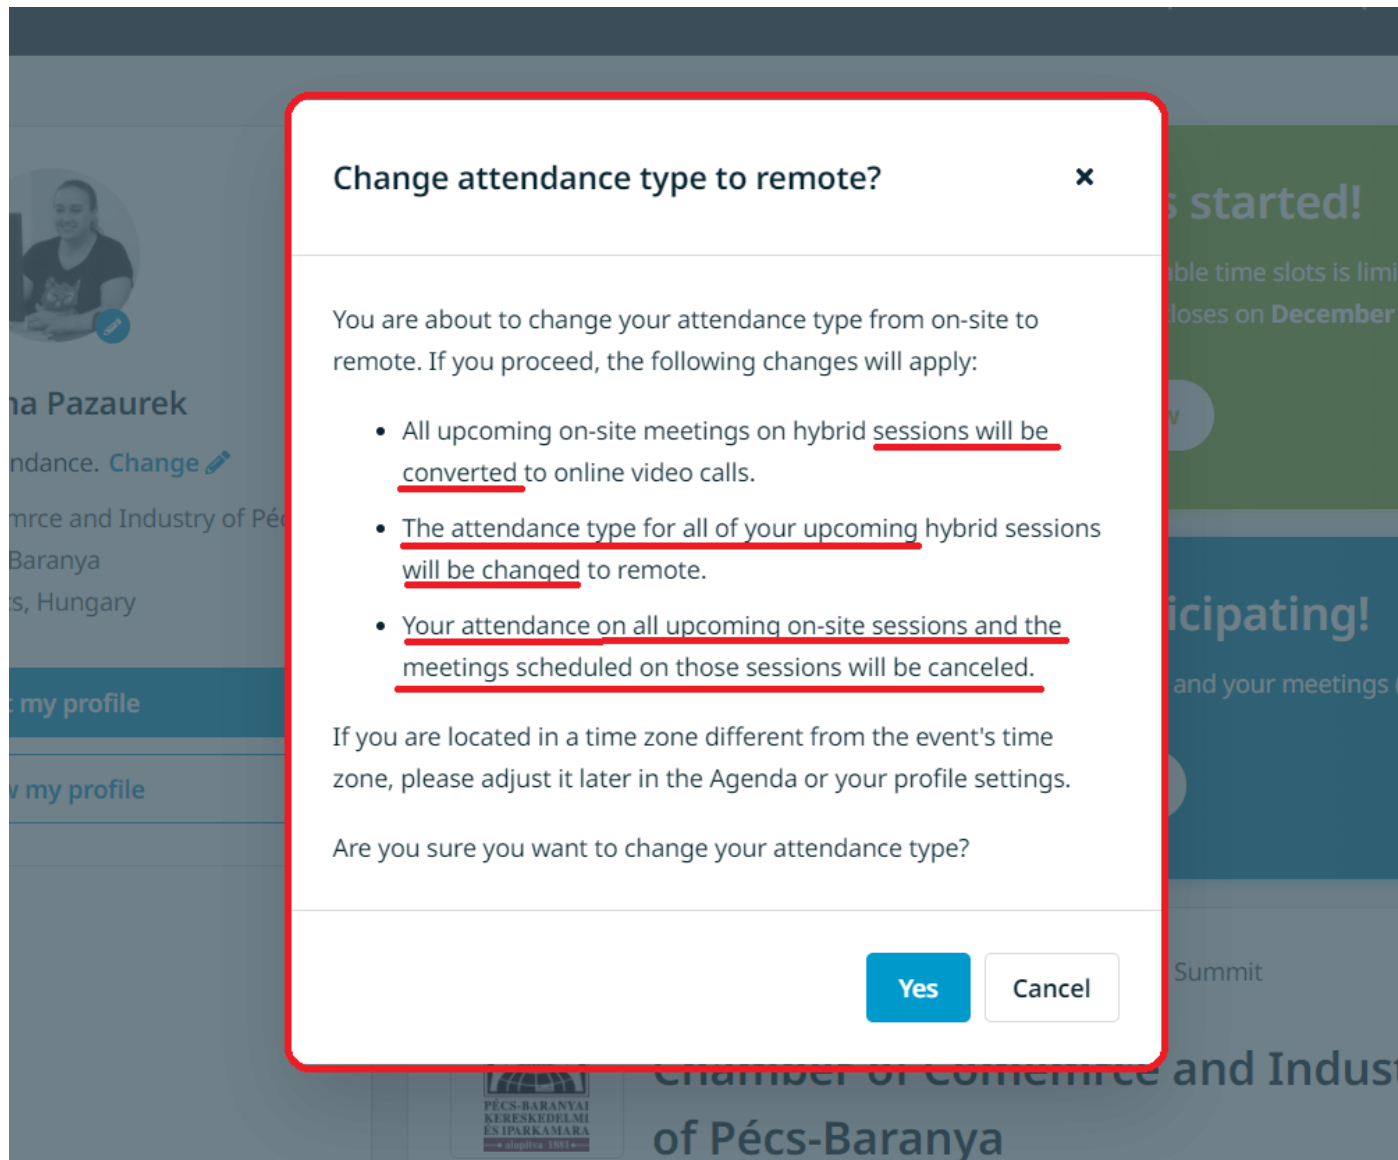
na Pazaurek
ndance. Change
mrce and Industry of Pé
Baranya
s, Hungary
my profile
my profile

s started!
ble time slots is limi
loses on December

icipating!
and your meetings

Summit

Change attendance type to remote?

×

You are about to change your attendance type from on-site to remote. If you proceed, the following changes will apply:

• All upcoming on-site meetings on hybrid sessions will be converted to online video calls.
• The attendance type for all of your upcoming hybrid sessions will be changed to remote.
• Your attendance on all upcoming on-site sessions and the meetings scheduled on those sessions will be canceled.

If you are located in a time zone different from the event's time zone, please adjust it later in the Agenda or your profile settings.

Are you sure you want to change your attendance type?

Yes
Cancel

PÉCS-BARANYAI KERESKEDELMI ÉS IPARKAMARA alapítva 1881

and Indus
of Pécs-Baranya